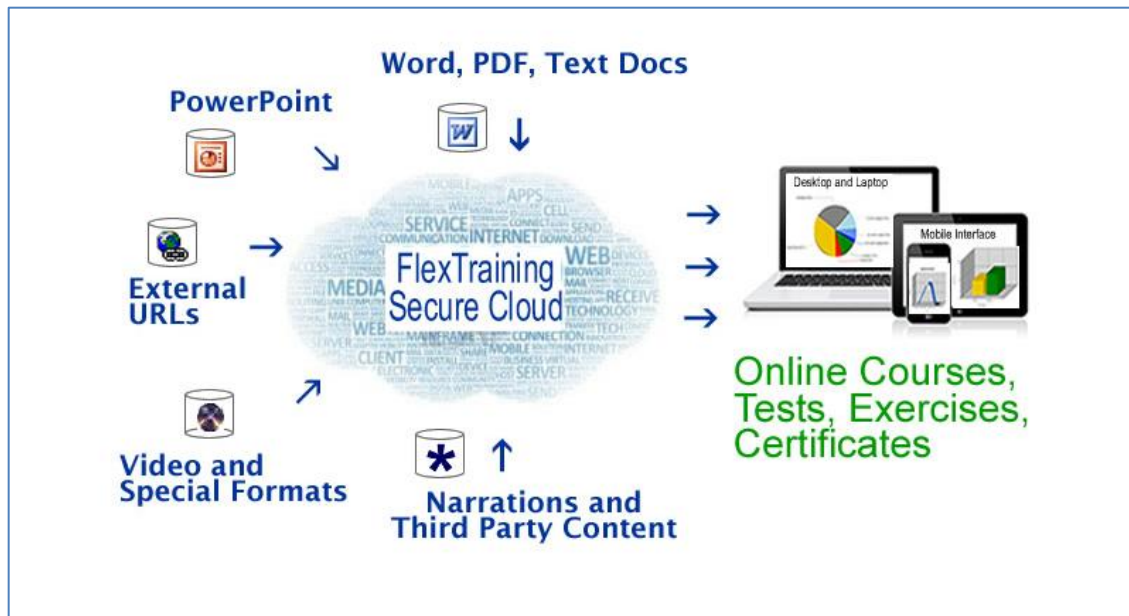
Word, PDF, Text Docs

PowerPoint

External URLs

FlexTraining Secure Cloud

Video and Special Formats

Narrations and Third Party Content

Desktop and Laptop

Mobile Interface

Online Courses, Tests, Exercises, Certificates